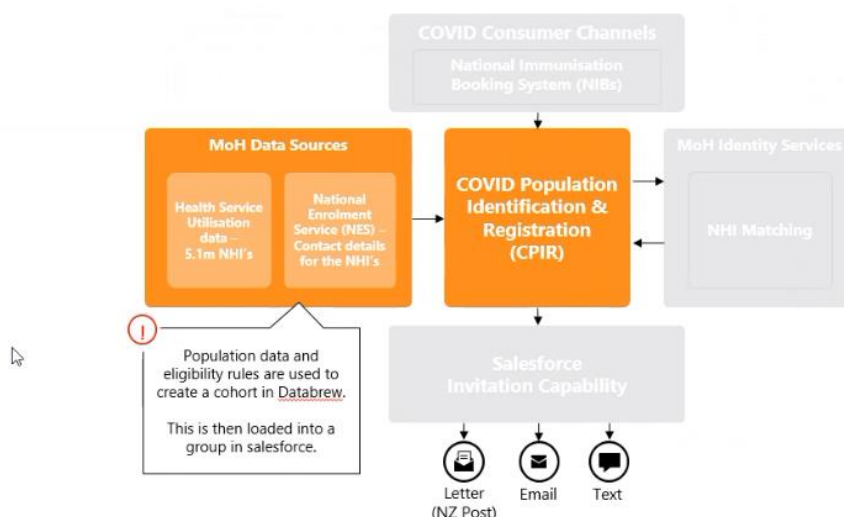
COVID Consumer Channels

National Immunisation Booking System (NIBs)

MoH Data Sources

Health Service Utilisation data – 5.1m NHI's

National Enrolment Service (NES) – Contact details for the NHI's

COVID Population Identification & Registration (CPIR)

MoH Identity Services

NHI Matching

Population data and eligibility rules are used to create a cohort in Databrew.

This is then loaded into a group in salesforce.

Salesforce Invitation Capability

Letter (NZ Post)

Email

Text